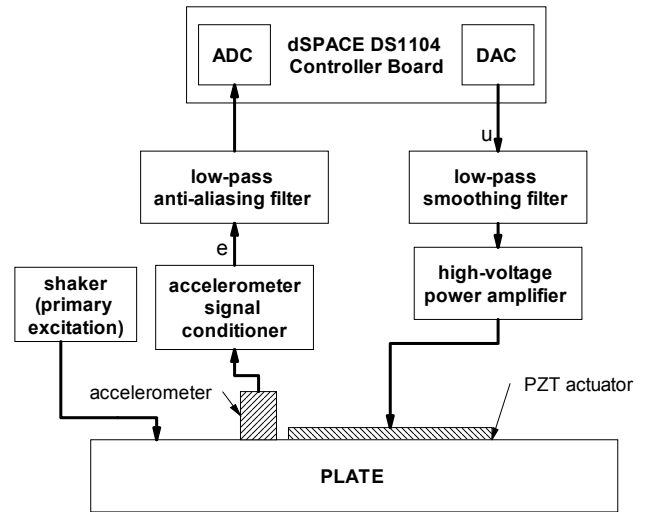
ADC

dSPACE DS1104
Controller Board

DAC

u

low-pass
anti-aliasing filter

low-pass
smoothing filter

e

shaker
(primary
excitation)

accelerometer
signal
conditioner

high-voltage
power amplifier

accelerometer

PZT actuator

PLATE